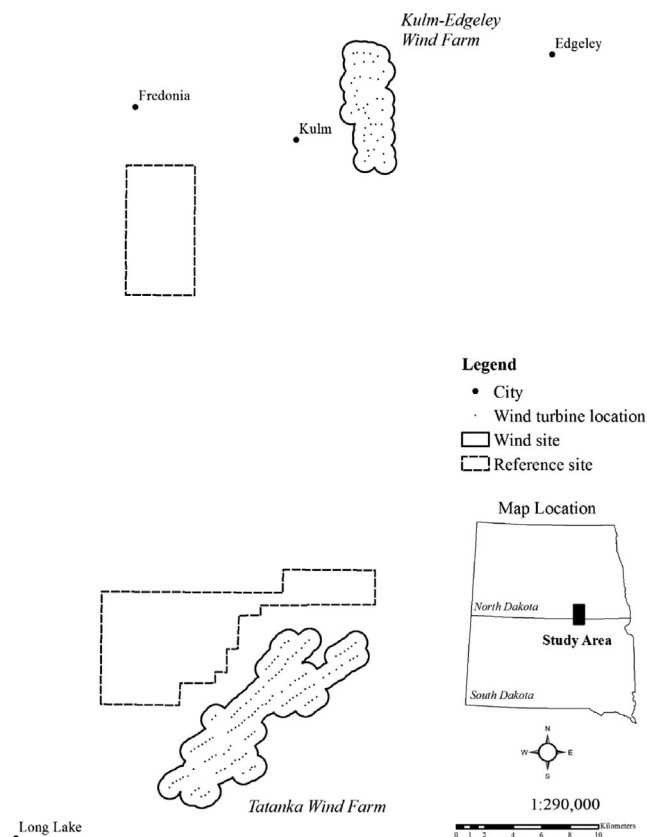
Kulm-Edgeley Wind Farm

Edgeley

Fredonia

Kulm

Legend
City
Wind turbine location
Wind site
Reference site

Map Location

North Dakota

Study Area

South Dakota

N
W
E
S

1:290,000

Tatanka Wind Farm

Long Lake

Kilometers
0 1 2 4 6 8 10